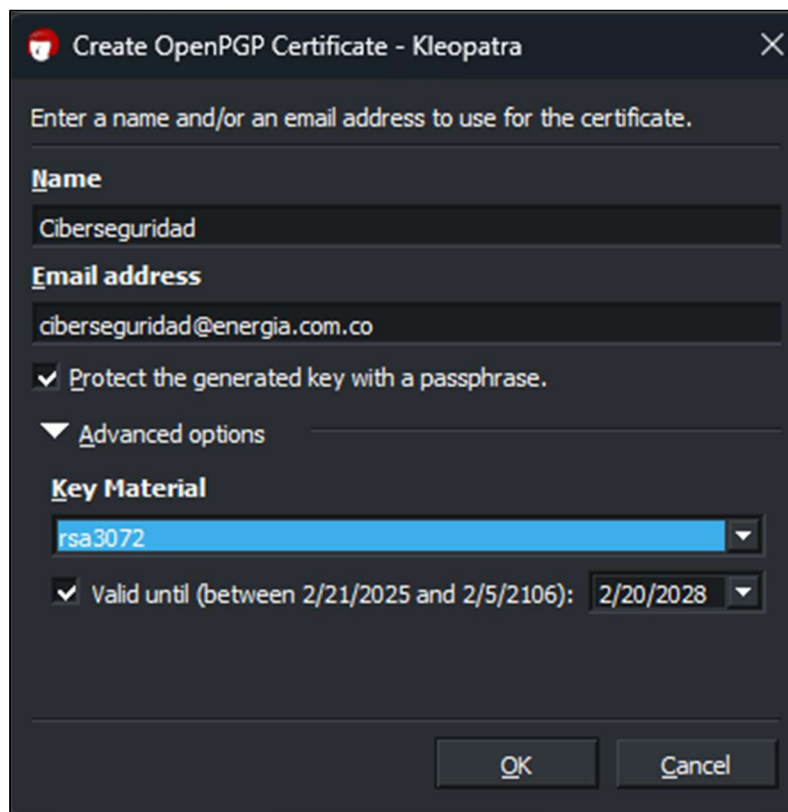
Create OpenPGP Certificate - Kleopatra

Enter a name and/or an email address to use for the certificate.

Name

Ciberseguridad

Email address

ciberseguridad@energia.com.co

Protect the generated key with a passphrase.

Advanced options

Key Material

rsa3072

Valid until (between 2/21/2025 and 2/5/2106): 2/20/2028

OK

Cancel